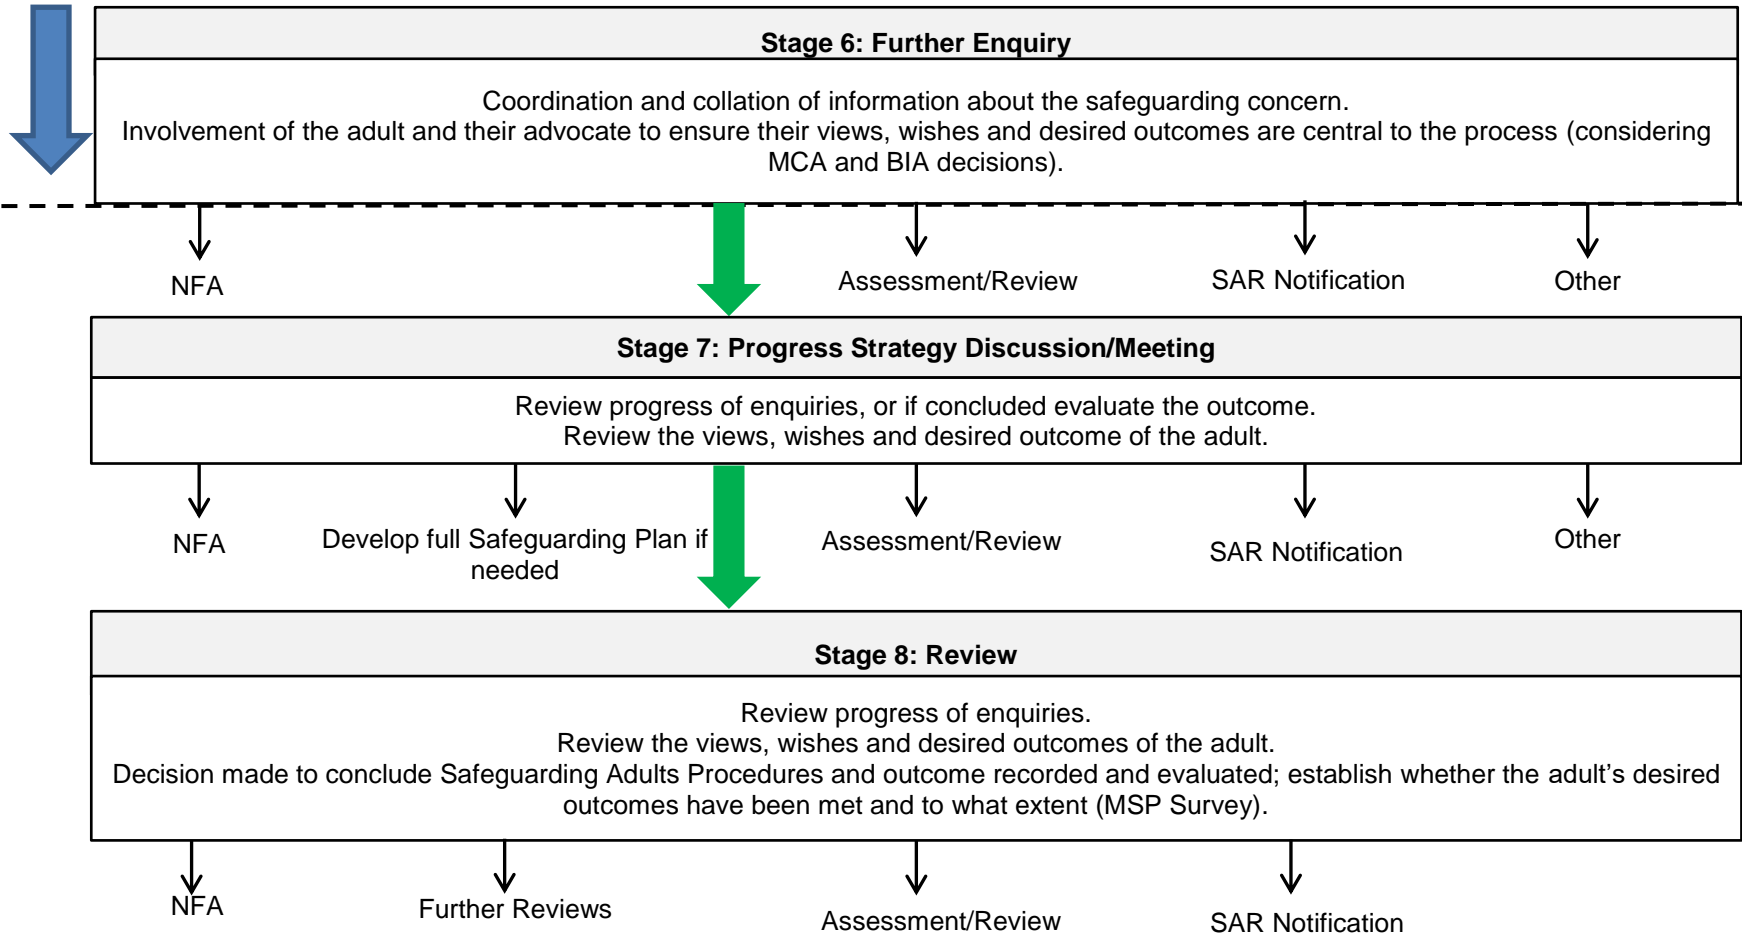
Stage 6: Further Enquiry

Coordination and collation of information about the safeguarding concern.
Involvement of the adult and their advocate to ensure their views, wishes and desired outcomes are central to the process (considering MCA and BIA decisions).

NFA

Assessment/Review

SAR Notification

Other

Stage 7: Progress Strategy Discussion/Meeting

Review progress of enquiries, or if concluded evaluate the outcome.
Review the views, wishes and desired outcome of the adult.

NFA

Develop full Safeguarding Plan if needed

Assessment/Review

SAR Notification

Other

Stage 8: Review

Review progress of enquiries.
Review the views, wishes and desired outcomes of the adult.
Decision made to conclude Safeguarding Adults Procedures and outcome recorded and evaluated; establish whether the adult's desired outcomes have been met and to what extent (MSP Survey).

NFA

Further Reviews

Assessment/Review

SAR Notification